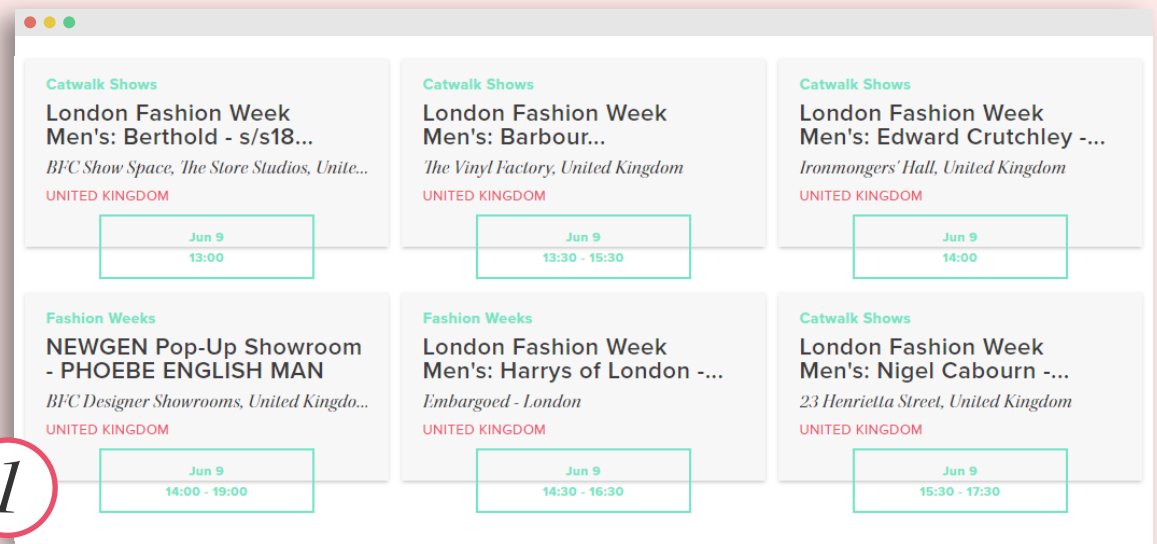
Catwalk Shows

London Fashion Week Men's: Berthold - s/s18...

BFC Show Space, The Store Studios, Unite...

UNITED KINGDOM

Jun 9

13:00

Catwalk Shows

London Fashion Week Men's: Barbour...

The Vinyl Factory, United Kingdom

UNITED KINGDOM

Jun 9

13:30 - 15:30

Catwalk Shows

London Fashion Week Men's: Edward Crutchley -...

Ironmongers' Hall, United Kingdom

UNITED KINGDOM

Jun 9

14:00

Fashion Weeks

NEWGEN Pop-Up Showroom - PHOEBE ENGLISH MAN

BFC Designer Showrooms, United Kingdo...

UNITED KINGDOM

Jun 9

14:00 - 19:00

Fashion Weeks

London Fashion Week Men's: Harrys of London -...

Embargoed - London

UNITED KINGDOM

Jun 9

14:30 - 16:30

Catwalk Shows

London Fashion Week Men's: Nigel Cabourn -...

23 Henrietta Street, United Kingdom

UNITED KINGDOM

Jun 9

15:30 - 17:30

1